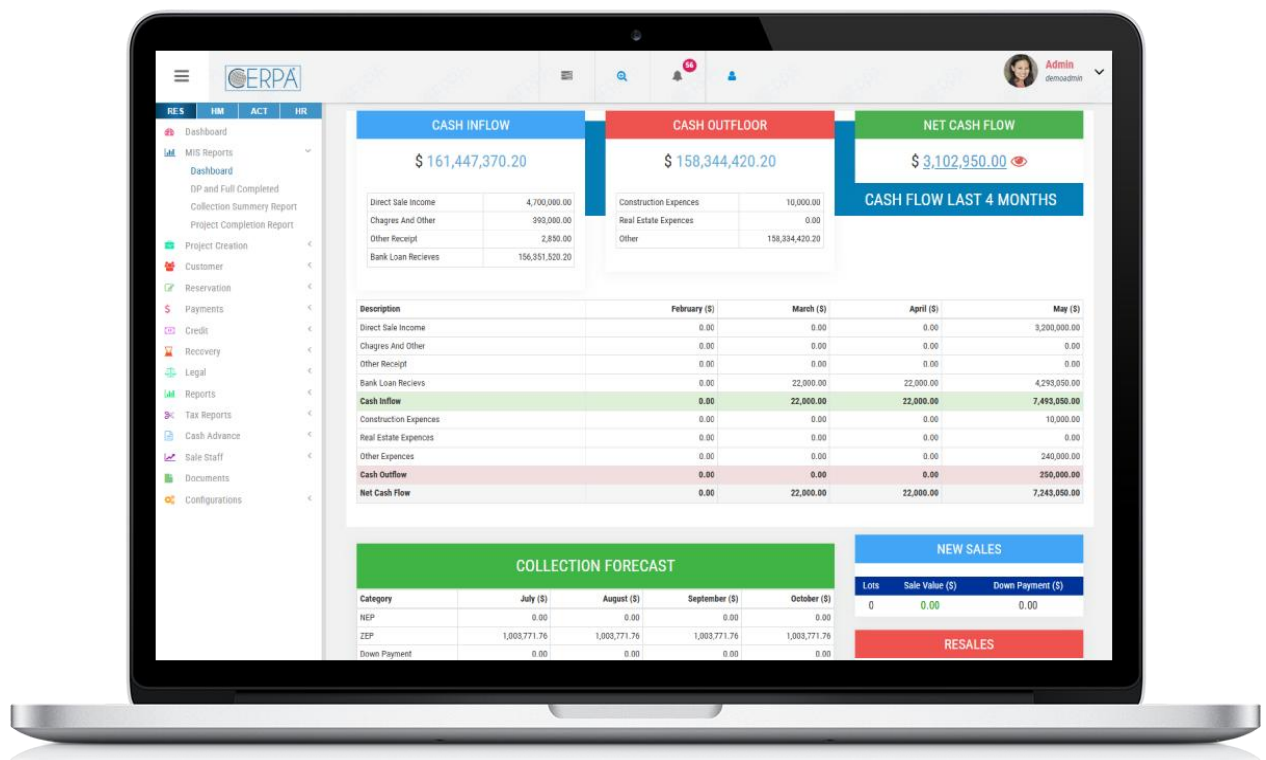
CERPA

56

Admin
demoadmin

RES HM ACT HR

Dashboard
MIS Reports
Dashboard
DP and Full Completed
Collection Summery Report
Project Completion Report
Project Creation
Customer
Reservation
Payments
Credit
Recovery
Legal
Reports
Tax Reports
Cash Advance
Sale Staff
Documents
Configurations

CASH INFLOW
$ 161,447,370.20

| | |
|---|---|
| Direct Sale Income | 4,700,000.00 |
| Chagres And Other | 393,000.00 |
| Other Receipt | 2,850.00 |
| Bank Loan Recieves | 156,351,520.20 |

CASH OUTFLOOR
$ 158,344,420.20

| | |
|---|---|
| Construction Expences | 10,000.00 |
| Real Estate Expences | 0.00 |
| Other | 158,334,420.20 |

NET CASH FLOW
$ 3,102,950.00

CASH FLOW LAST 4 MONTHS

| Description | February ($) | March ($) | April ($) | May ($) |
|---|---|---|---|---|
| Direct Sale Income | 0.00 | 0.00 | 0.00 | 3,200,000.00 |
| Chagres And Other | 0.00 | 0.00 | 0.00 | 0.00 |
| Other Receipt | 0.00 | 0.00 | 0.00 | 0.00 |
| Bank Loan Recievs | 0.00 | 22,000.00 | 22,000.00 | 4,293,050.00 |
| Cash Inflow | 0.00 | 22,000.00 | 22,000.00 | 7,493,050.00 |
| Construction Expences | 0.00 | 0.00 | 0.00 | 10,000.00 |
| Real Estate Expences | 0.00 | 0.00 | 0.00 | 0.00 |
| Other Expences | 0.00 | 0.00 | 0.00 | 240,000.00 |
| Cash Outflow | 0.00 | 0.00 | 0.00 | 250,000.00 |
| Net Cash Flow | 0.00 | 22,000.00 | 22,000.00 | 7,243,050.00 |

COLLECTION FORECAST

| Category | July ($) | August ($) | September ($) | October ($) |
|---|---|---|---|---|
| NEP | 0.00 | 0.00 | 0.00 | 0.00 |
| ZEP | 1,003,771.76 | 1,003,771.76 | 1,003,771.76 | 1,003,771.76 |
| Down Payment | 0.00 | 0.00 | 0.00 | 0.00 |

NEW SALES

| Lots | Sale Value ($) | Down Payment ($) |
|---|---|---|
| 0 | 0.00 | 0.00 |

RESALES